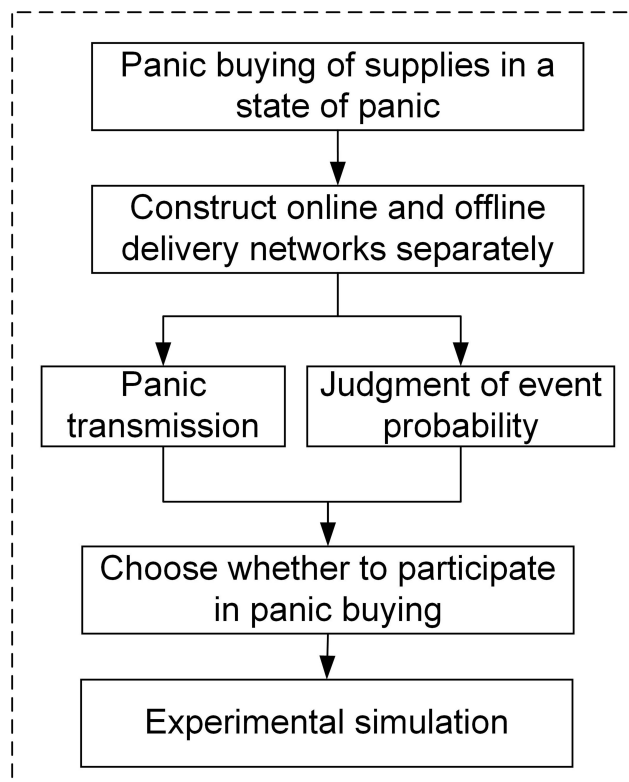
Panic buying of supplies in a state of panic

Construct online and offline delivery networks separately

Panic transmission

Judgment of event probability

Choose whether to participate in panic buying

Experimental simulation